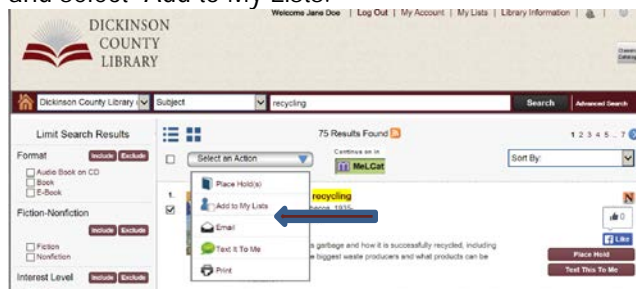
and select "Add to My Lists."

DICKINSON COUNTY LIBRARY

Welcome Jane Doe | Log Out | My Account | My Lists | Library Information |

Dickinson County Library | Subject | recycling | Search | Advanced Search

Limit Search Results

Format Include Exclude
Audio Book on CD
Book
E-Book

Fiction-Nonfiction Include Exclude
Fiction
Nonfiction

Interest Level Include Exclude

75 Results Found

Continue on in MeLCat

1 2 3 4 5 ... 7

Sort By:

Select an Action

Place Hold(s)
Add to My Lists
Email
Text It To Me
Print

1.

recycling

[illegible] 1939

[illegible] garbage and how it is successfully recycled, including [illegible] biggest waste producers and what products can be

0

Like

Place Hold

Text This To Me